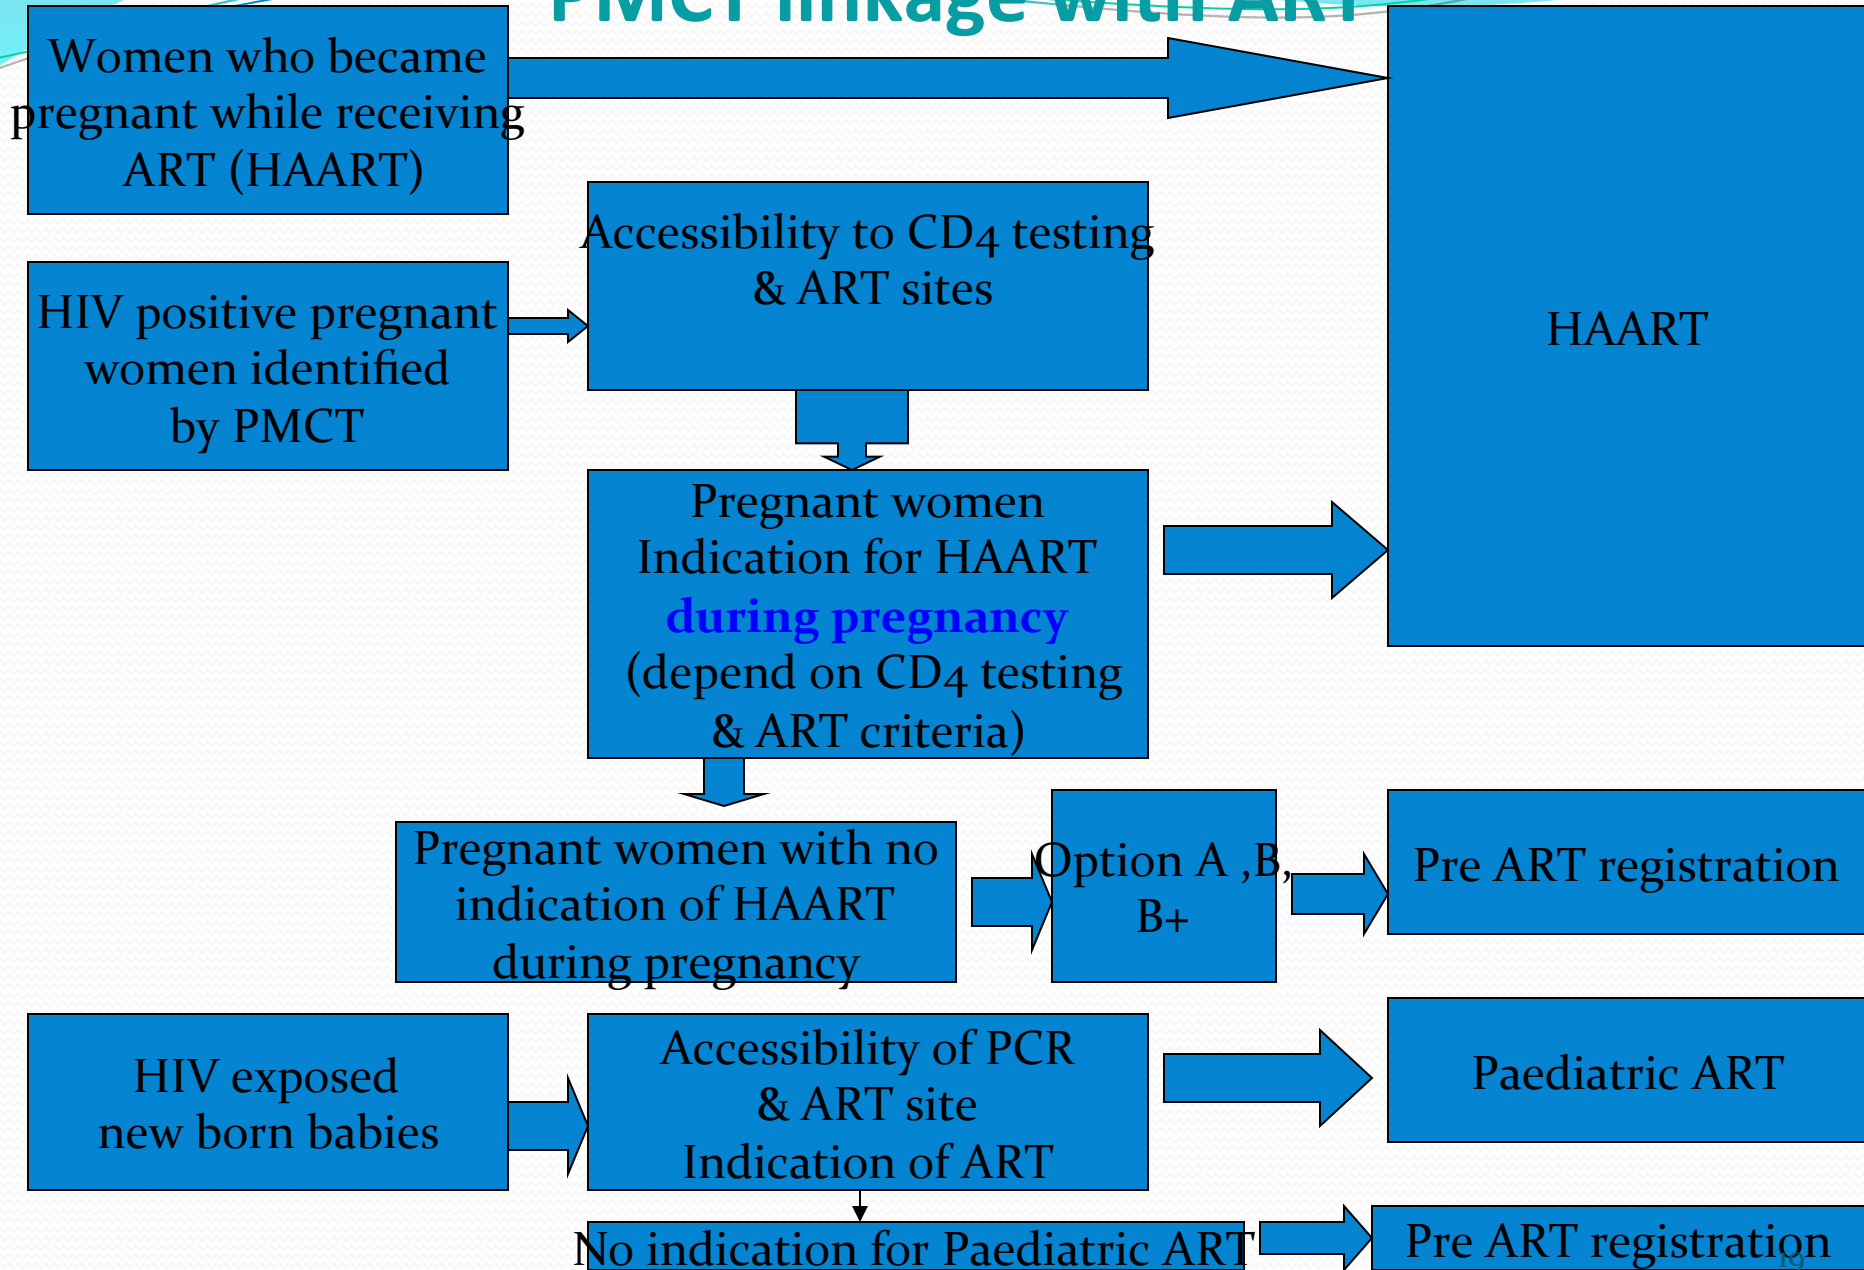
PMCT linkage with ART

Women who became pregnant while receiving ART (HAART)

Accessibility to CD4 testing & ART sites

HIV positive pregnant women identified by PMCT

HAART

Pregnant women Indication for HAART **during pregnancy** (depend on CD4 testing & ART criteria)

Pregnant women with no indication of HAART during pregnancy

Option A ,B, B+

Pre ART registration

HIV exposed new born babies

Accessibility of PCR & ART site Indication of ART

Paediatric ART

No indication for Paediatric ART

Pre ART registration

19